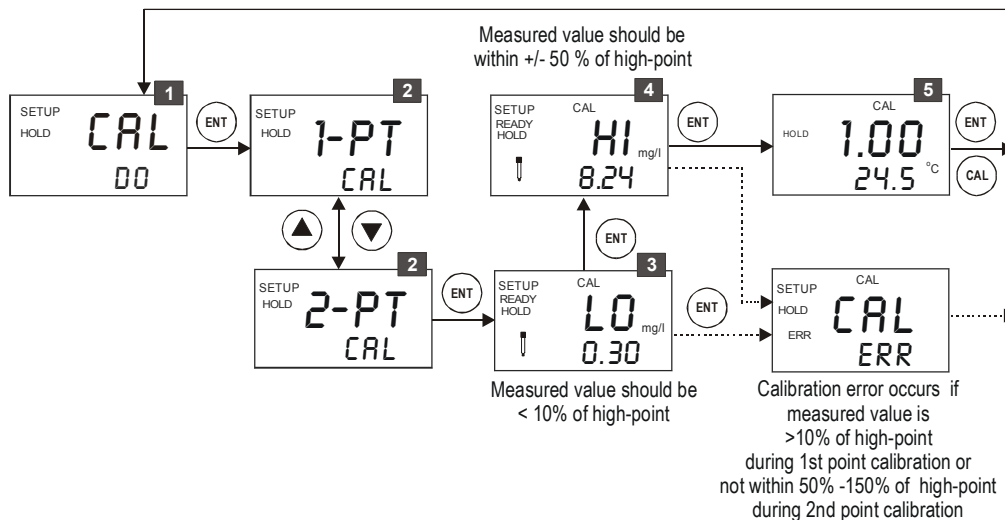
Measured value should be within +/- 50 % of high-point

SETUP
HOLD
CAL
DO
1

ENT

SETUP
HOLD
1-PT
CAL
2

SETUP
READY
HOLD
CAL
HI
mg/l
8.24
4

ENT

HOLD
CAL
1.00
24.5 °C
5

ENT

CAL

SETUP
HOLD
2-PT
CAL
2

ENT

SETUP
READY
HOLD
CAL
LO
mg/l
0.30
3

ENT

ENT

SETUP
HOLD
ERR
CAL
CAL
ERR

Measured value should be < 10% of high-point

Calibration error occurs if measured value is >10% of high-point during 1st point calibration or not within 50% -150% of high-point during 2nd point calibration